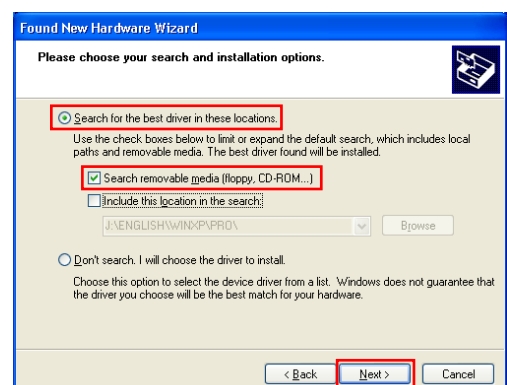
Found New Hardware Wizard

Please choose your search and installation options.

Search for the best driver in these locations.

Use the check boxes below to limit or expand the default search, which includes local paths and removable media. The best driver found will be installed.

Search removable media (floppy, CD-ROM...)

Include this location in the search:

J:\ENGLISH\WINXP\PRO\

Browse

Don't search. I will choose the driver to install.

Choose this option to select the device driver from a list. Windows does not guarantee that the driver you choose will be the best match for your hardware.

< Back

Next >

Cancel